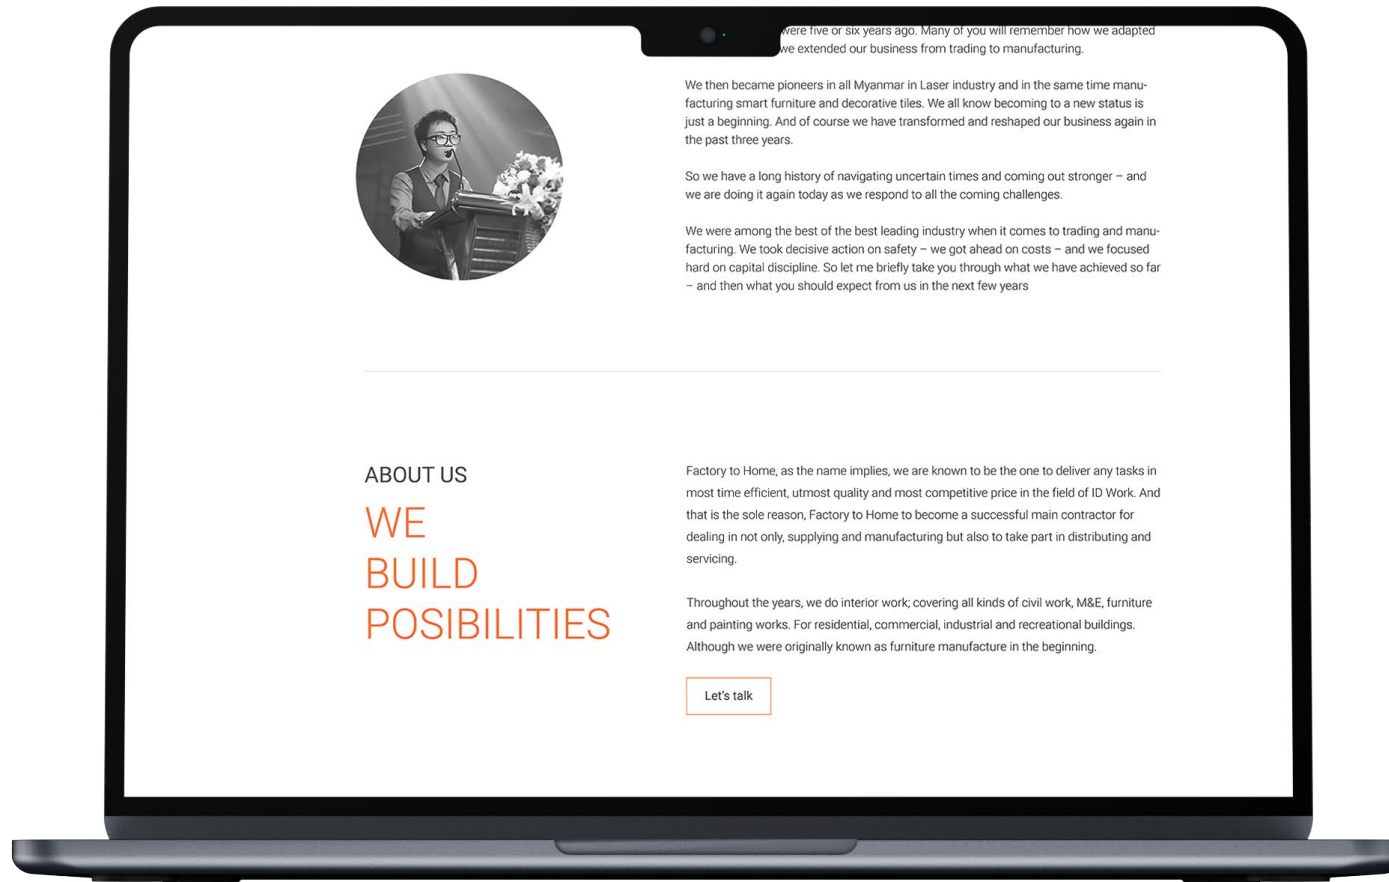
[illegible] were five or six years ago. Many of you will remember how we adapted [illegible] we extended our business from trading to manufacturing.

We then became pioneers in all Myanmar in Laser industry and in the same time manufacturing smart furniture and decorative tiles. We all know becoming to a new status is just a beginning. And of course we have transformed and reshaped our business again in the past three years.

So we have a long history of navigating uncertain times and coming out stronger – and we are doing it again today as we respond to all the coming challenges.

We were among the best of the best leading industry when it comes to trading and manufacturing. We took decisive action on safety – we got ahead on costs – and we focused hard on capital discipline. So let me briefly take you through what we have achieved so far – and then what you should expect from us in the next few years

ABOUT US

WE
BUILD
POSIBILITIES

Factory to Home, as the name implies, we are known to be the one to deliver any tasks in most time efficient, utmost quality and most competitive price in the field of ID Work. And that is the sole reason, Factory to Home to become a successful main contractor for dealing in not only, supplying and manufacturing but also to take part in distributing and servicing.

Throughout the years, we do interior work; covering all kinds of civil work, M&E, furniture and painting works. For residential, commercial, industrial and recreational buildings. Although we were originally known as furniture manufacture in the beginning.

Let's talk